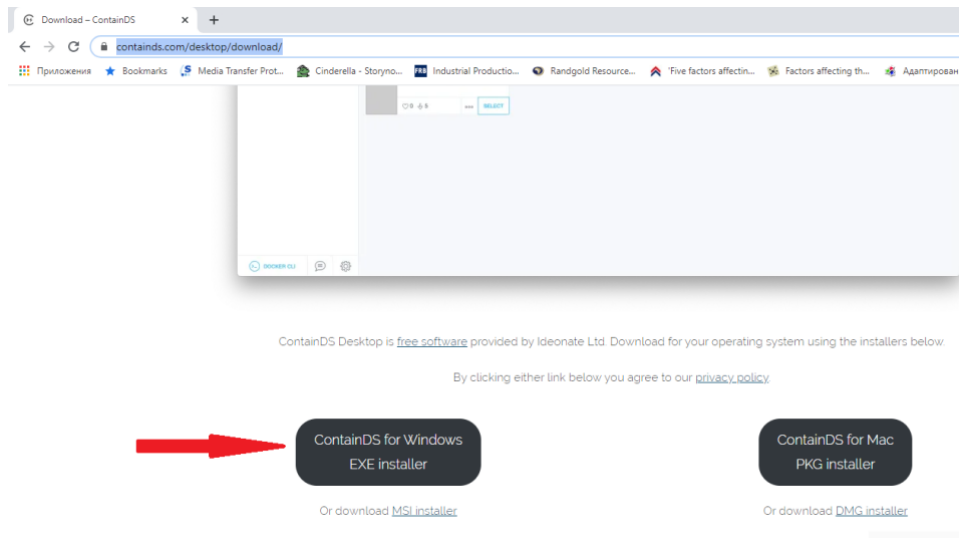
Download – ContainDS ×  +

containds.com/desktop/download/

Приложения  Bookmarks  Media Transfer Prot...  Cinderella - Storyno...  Industrial Productio...  Randgold Resource...  'Five factors affectin...  Factors affecting th...  Адаптирован

0  0  SELECT

DOCKER CLI

ContainDS Desktop is free software provided by Ideonate Ltd. Download for your operating system using the installers below.

By clicking either link below you agree to our privacy policy

ContainDS for Windows
EXE installer

Or download MSI installer

ContainDS for Mac
PKG installer

Or download DMG installer